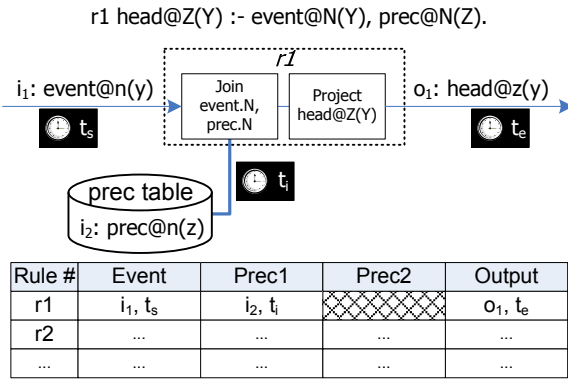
r1 head@Z(Y) :- event@N(Y), prec@N(Z).

r1

$i_1$: event@n(y)

$t_s$

Join event.N, prec.N

Project head@Z(Y)

$o_1$: head@z(y)

$t_e$

prec table

$i_2$: prec@n(z)

$t_i$

| Rule # | Event | Prec1 | Prec2 | Output |
|---|---|---|---|---|
| r1 | $i_1$, $t_s$ | $i_2$, $t_i$ |  | $o_1$, $t_e$ |
| r2 | … | … | … | … |
| … | … | … | … | … |